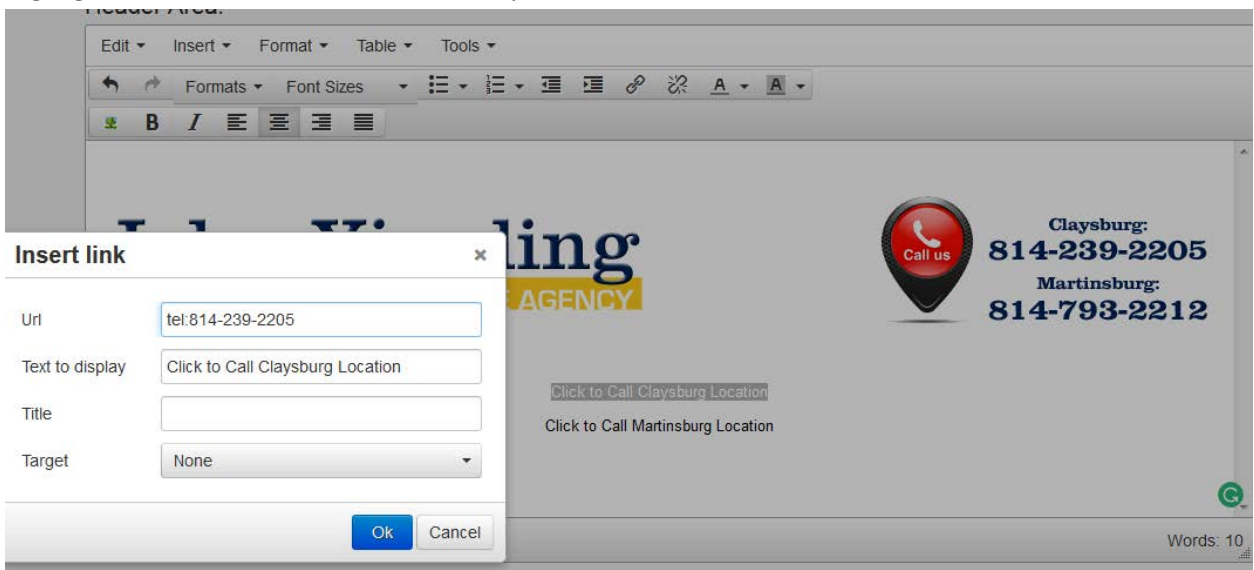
Header Area:

Edit ▾ Insert ▾ Format ▾ Table ▾ Tools ▾

Formats ▾ Font Sizes ▾

B I

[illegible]ling

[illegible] AGENCY

Call us

Claysburg:
814-239-2205
Martinsburg:
814-793-2212

Insert link ×

Url tel:814-239-2205

Text to display Click to Call Claysburg Location

Title

Target None

Ok Cancel

Click to Call Claysburg Location

Click to Call Martinsburg Location

Words: 10